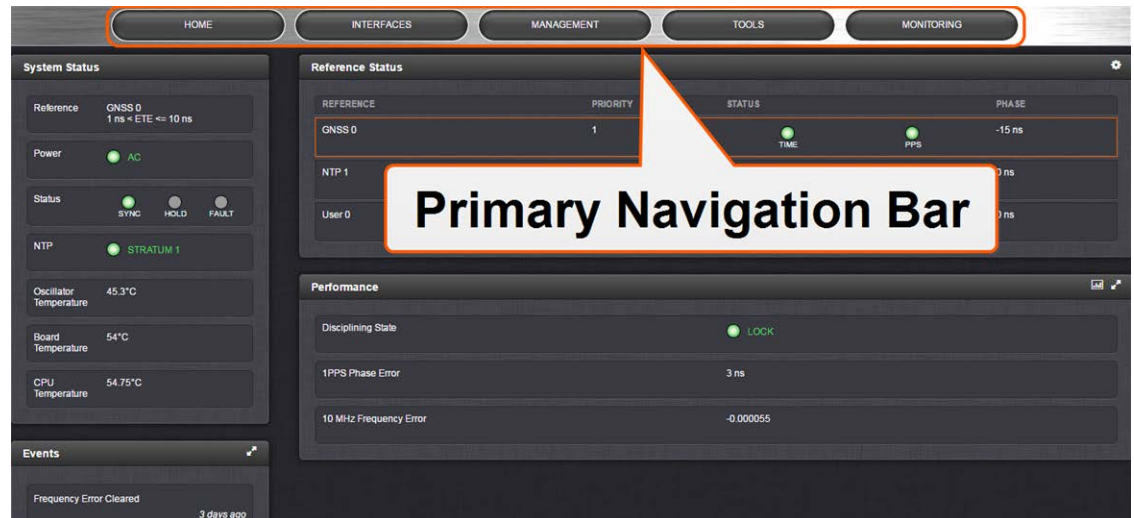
HOME INTERFACES MANAGEMENT TOOLS MONITORING

System Status

Reference GNSS 0
1 ns < ETE <= 10 ns

Power AC

Status SYNC HOLD FAULT

NTP STRATUM 1

Oscillator Temperature 45.3°C

Board Temperature 54°C

CPU Temperature 54.75°C

Events

Frequency Error Cleared
3 days ago

Reference Status

| REFERENCE | PRIORITY | STATUS | | PHASE |
|---|---|---|---|---|
| GNSS 0 | 1 | TIME | PPS | -15 ns |
| NTP 1 | | | | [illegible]0 ns |
| User 0 | | | | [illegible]0 ns |

Primary Navigation Bar

Performance

| Disciplining State | LOCK |
|---|---|
| 1PPS Phase Error | 3 ns |
| 10 MHz Frequency Error | -0.000055 |